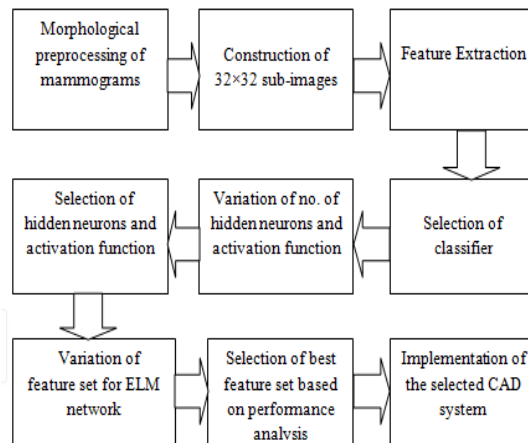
Morphological preprocessing of mammograms

Construction of 32×32 sub-images

Feature Extraction

Selection of classifier

Variation of no. of hiddenneurons and activation function

Selection of hidden neurons and activation function

Variation of feature set for ELM network

Selection of best feature set based on performance analysis

Implementation of the selected CAD system